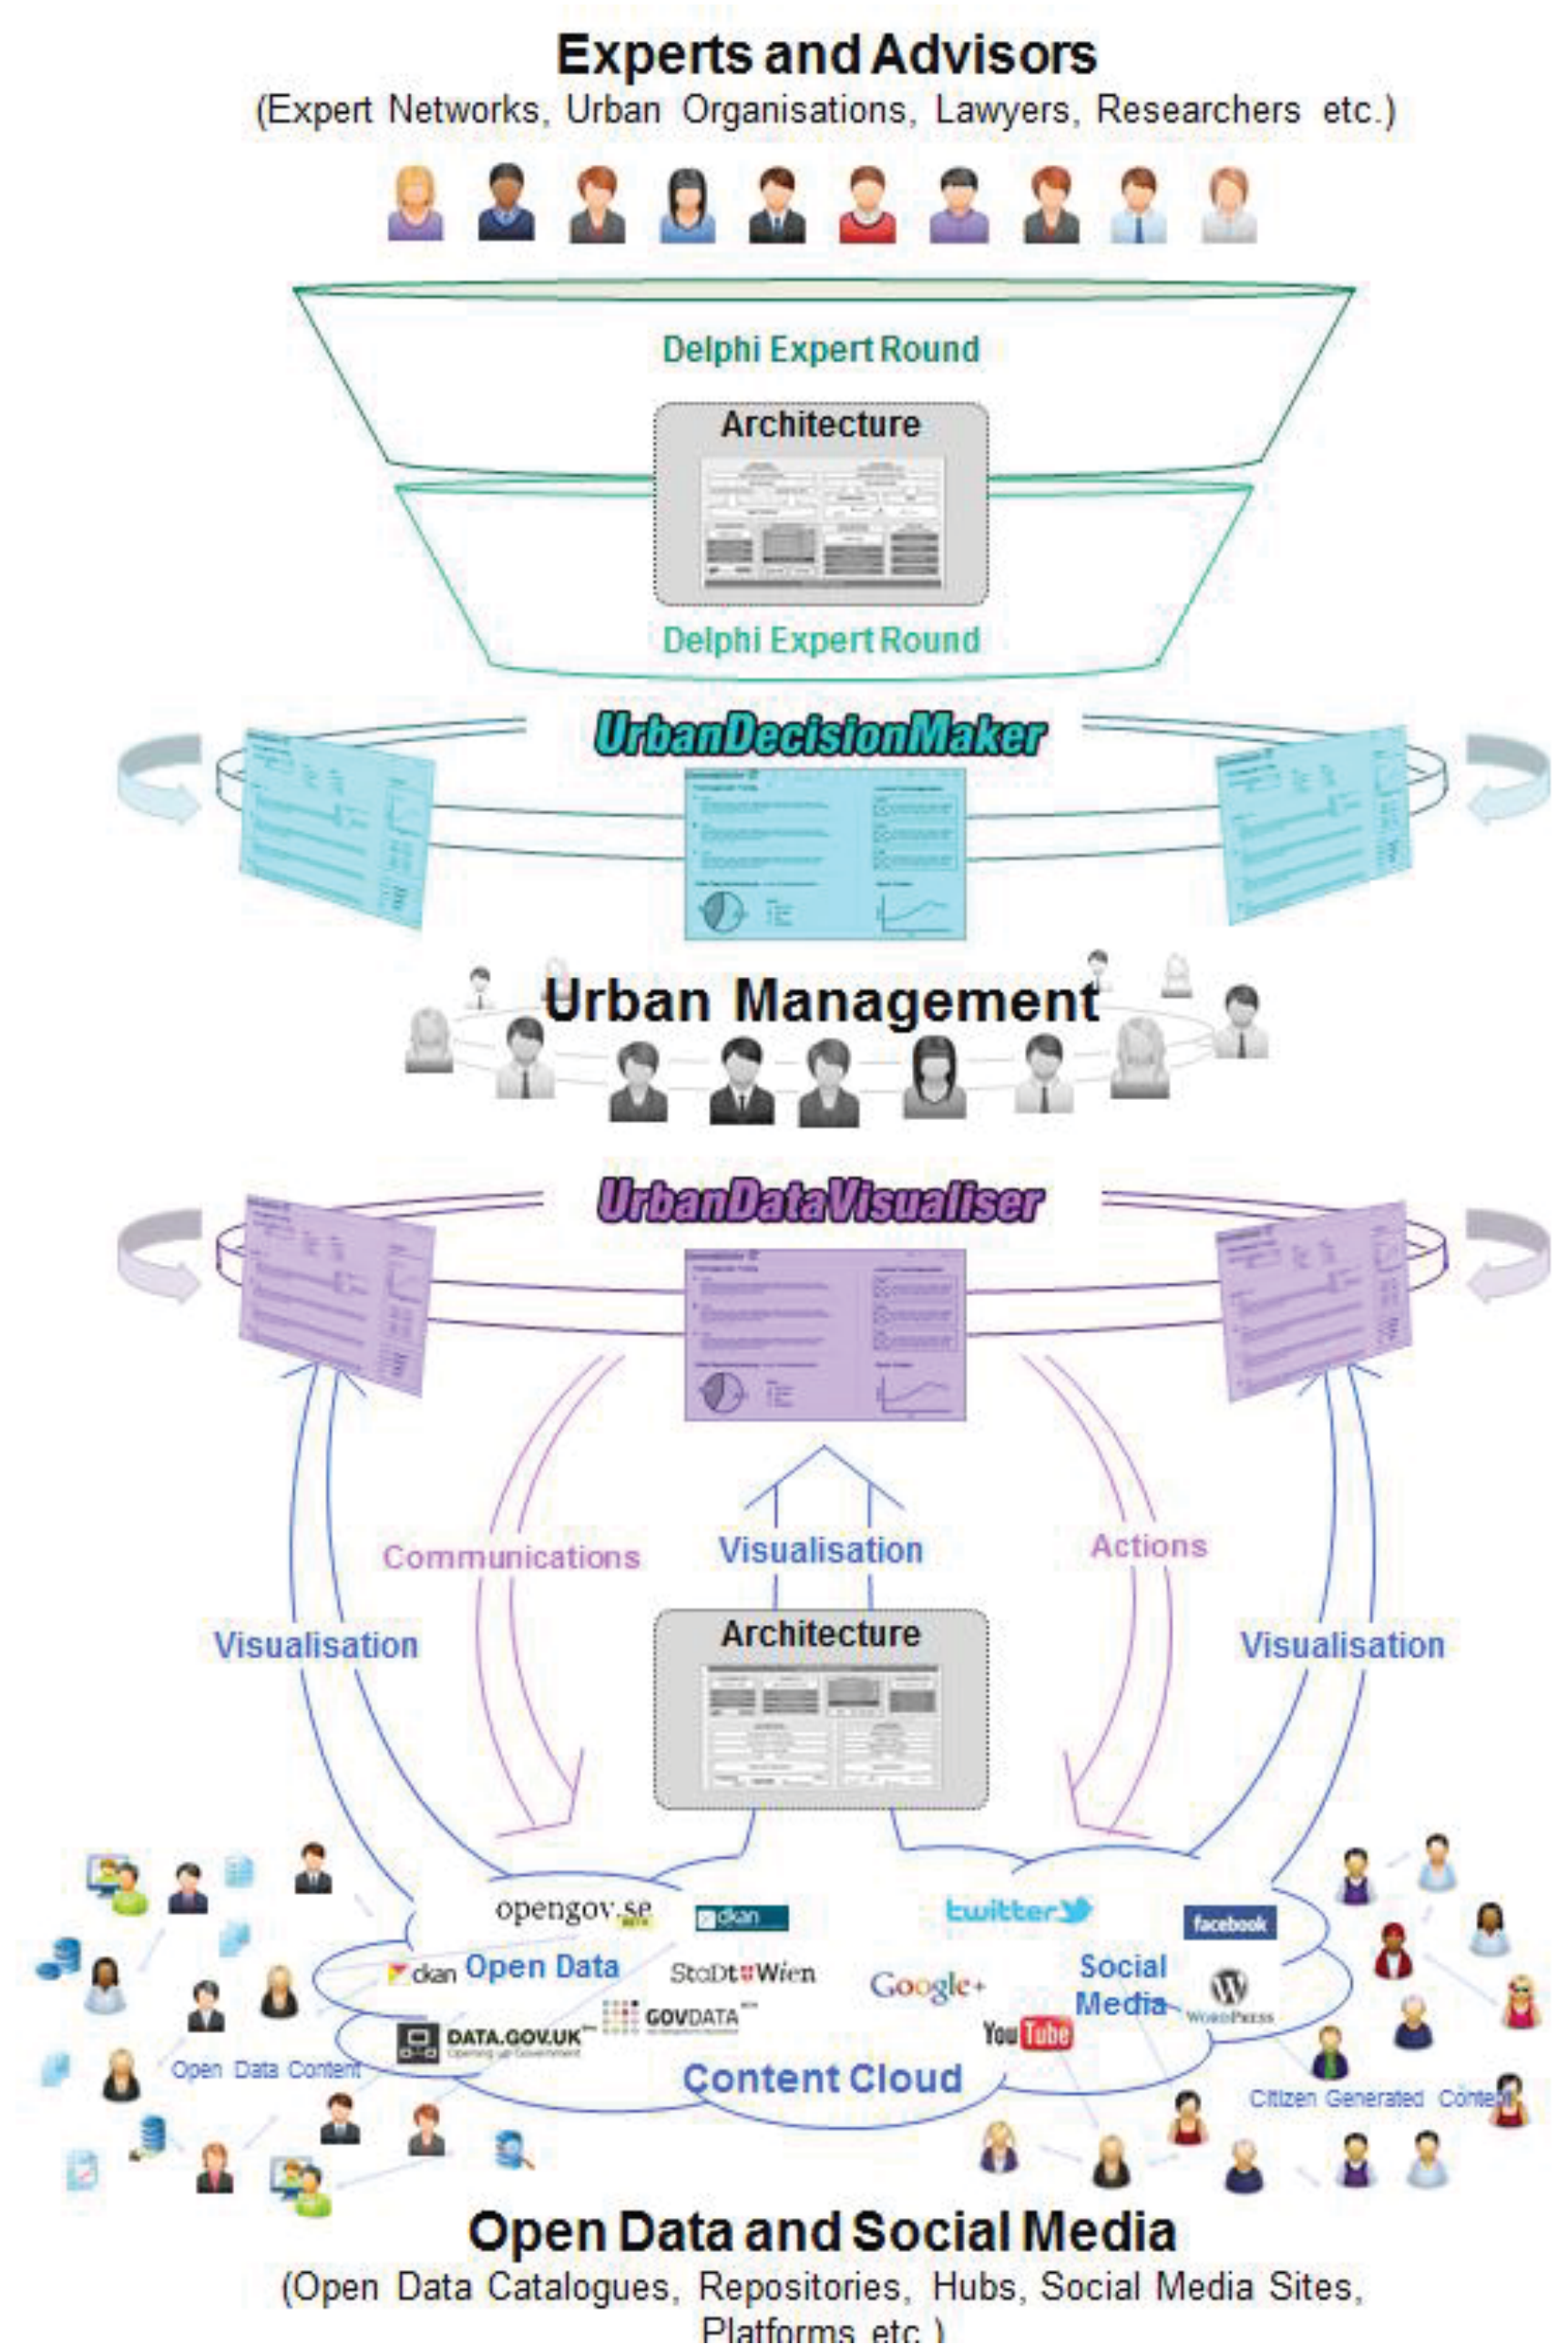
Experts and Advisors
(Expert Networks, Urban Organisations, Lawyers, Researchers etc.)

Delphi Expert Round

Architecture

Delphi Expert Round

UrbanDecisionMaker

Urban Management

UrbanDataVisualiser

Communications

Visualisation

Actions

Visualisation

Architecture

Visualisation

opengov.se

dkan

twitter

facebook

dkan Open Data

StaDt Wien

Google+

Social Media

WordPress

GOVDATA

DATA.GOV.UK Opening up Government

YouTube

Open Data Content

Content Cloud

Citizen Generated Content

Open Data and Social Media
(Open Data Catalogues, Repositories, Hubs, Social Media Sites, Platforms etc.)